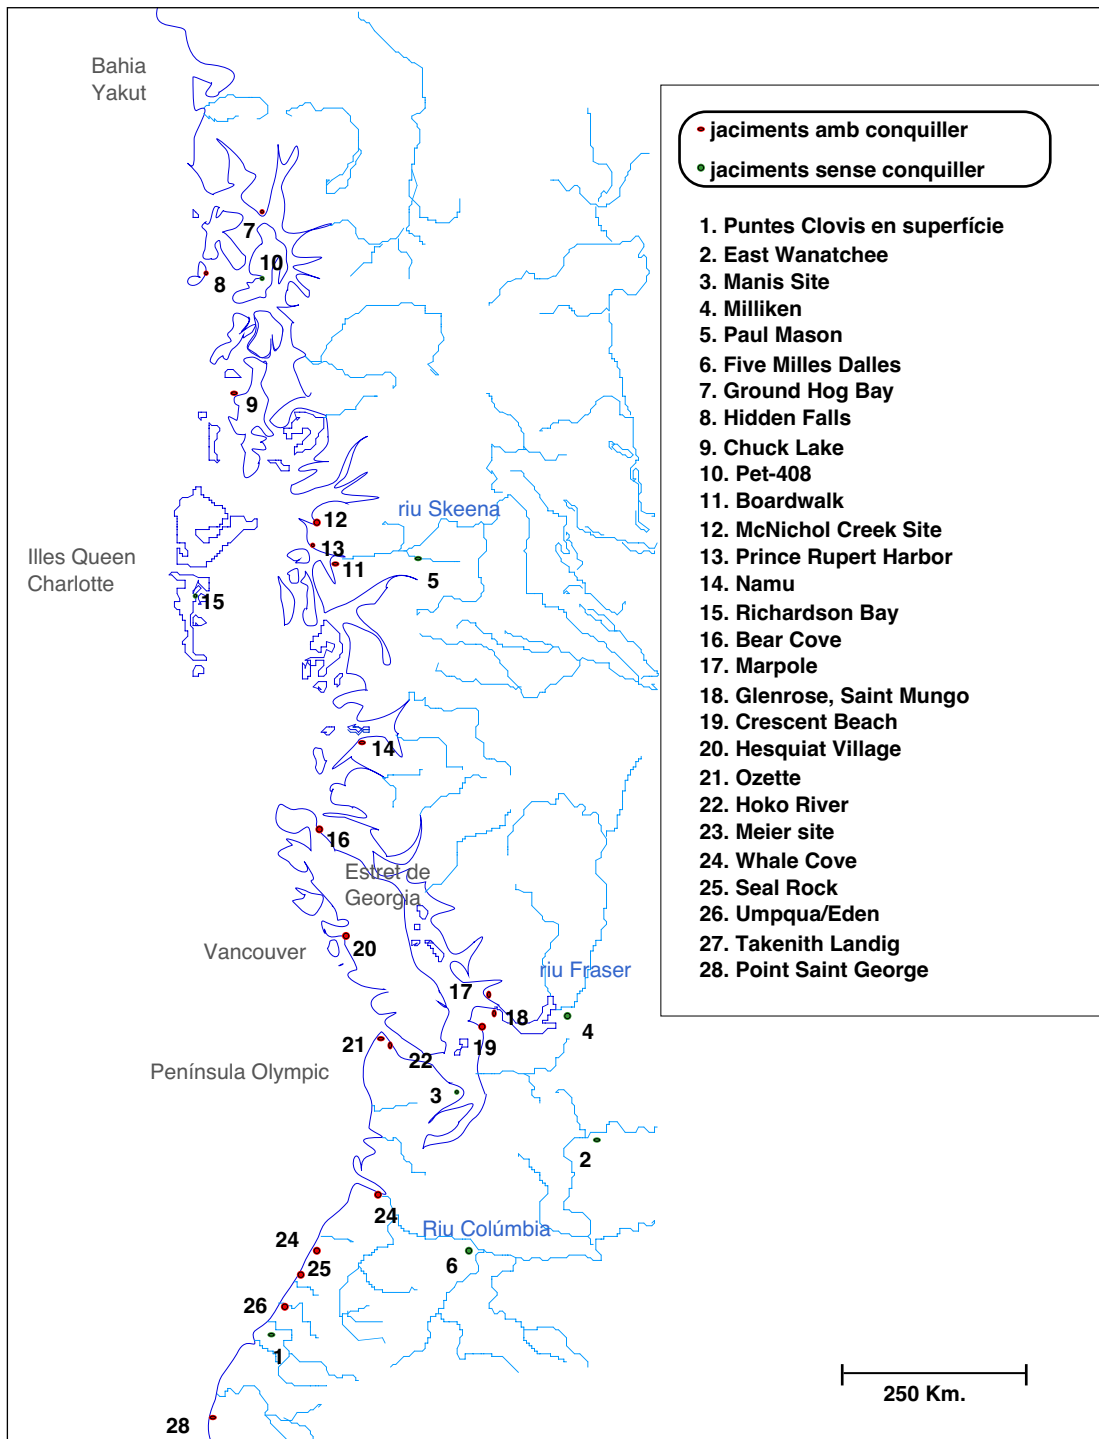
Bahia Yakut

jaciments amb conquiller
jaciments sense conquiller

1. Puntes Clovis en superfície
2. East Wanatchee
3. Manis Site
4. Milliken
5. Paul Mason
6. Five Milles Dalles
7. Ground Hog Bay
8. Hidden Falls
9. Chuck Lake
10. Pet-408
11. Boardwalk
12. McNichol Creek Site
13. Prince Rupert Harbor
14. Namu
15. Richardson Bay
16. Bear Cove
17. Marpole
18. Glenrose, Saint Mungo
19. Crescent Beach
20. Hesquiat Village
21. Ozette
22. Hoko River
23. Meier site
24. Whale Cove
25. Seal Rock
26. Umpqua/Eden
27. Takenith Landig
28. Point Saint George

7
10
8
9
Illes Queen Charlotte
riu Skeena
12
13
11
5
15
14
16
Estret de Georgia
Vancouver
20
riu Fraser
17
18
4
21
22
19
Península Olympic
3
2
24
Riu Colúmbia
24
25
6
26
1
28

250 Km.